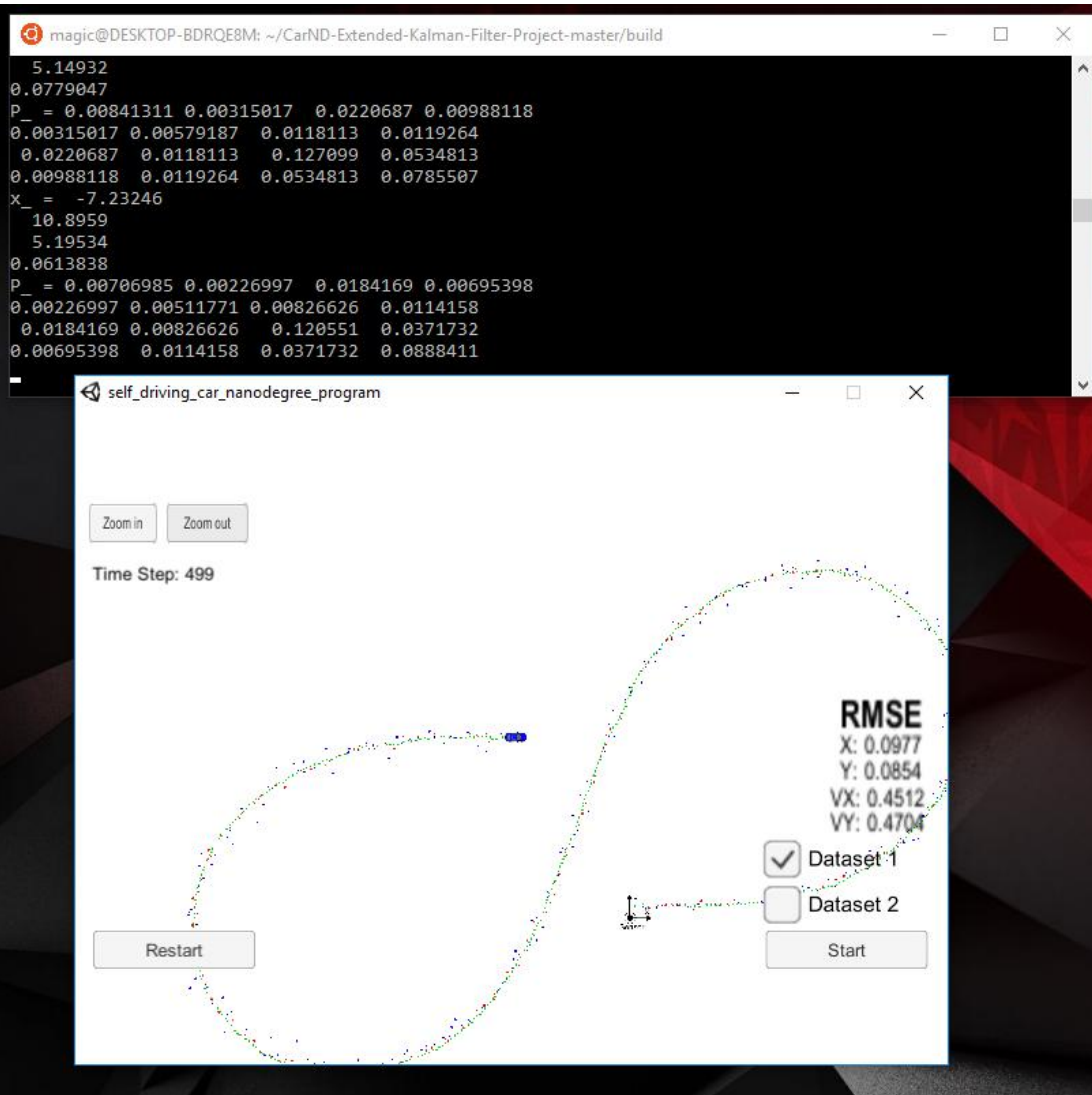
magic@DESKTOP-BDRQE8M: ~/CarND-Extended-Kalman-Filter-Project-master/build

5.14932
0.0779047
P_ = 0.00841311 0.00315017 0.0220687 0.00988118
0.00315017 0.00579187 0.0118113 0.0119264
0.0220687 0.0118113 0.127099 0.0534813
0.00988118 0.0119264 0.0534813 0.0785507
x_ = -7.23246
10.8959
5.19534
0.0613838
P_ = 0.00706985 0.00226997 0.0184169 0.00695398
0.00226997 0.00511771 0.00826626 0.0114158
0.0184169 0.00826626 0.120551 0.0371732
0.00695398 0.0114158 0.0371732 0.0888411

self_driving_car_nanodegree_program

Zoom in
Zoom out

Time Step: 499

RMSE
X: 0.0977
Y: 0.0854
VX: 0.4512
VY: 0.4704

Dataset 1
Dataset 2

Restart
Start